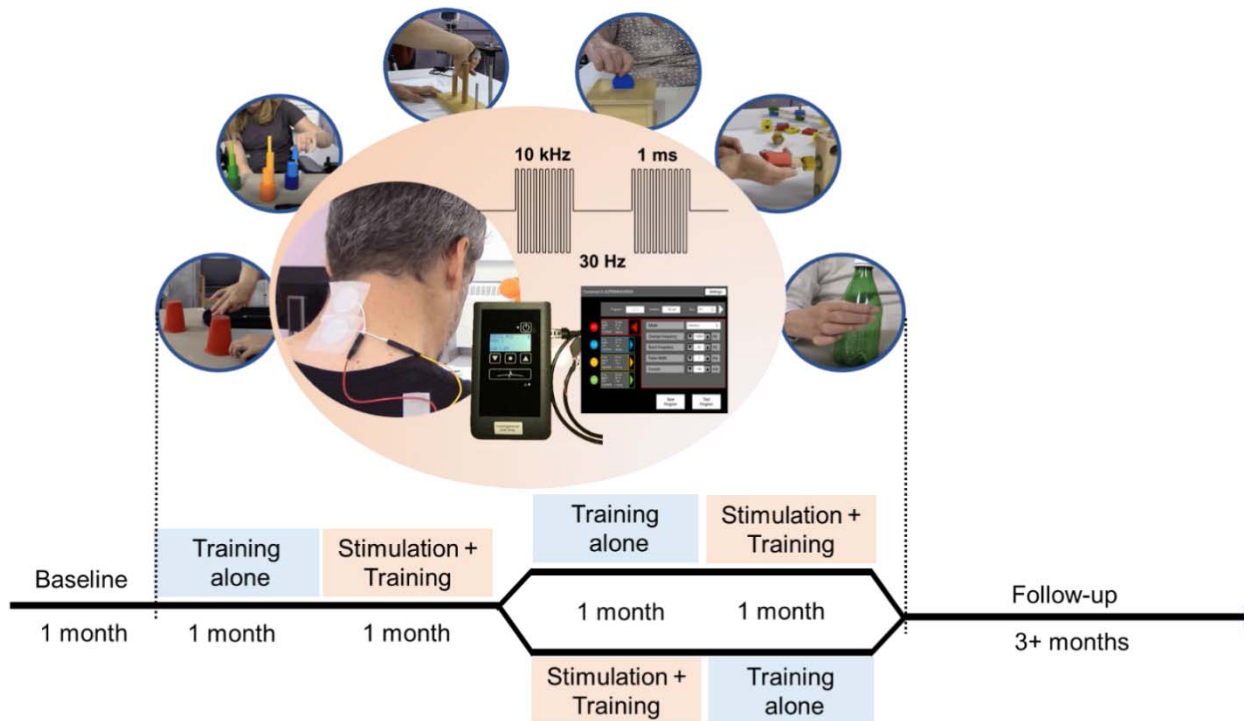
10 kHz

1 ms

30 Hz

Baseline

1 month

Training alone

1 month

Stimulation + Training

1 month

Training alone

Stimulation + Training

1 month

1 month

Stimulation + Training

Training alone

Follow-up

3+ months